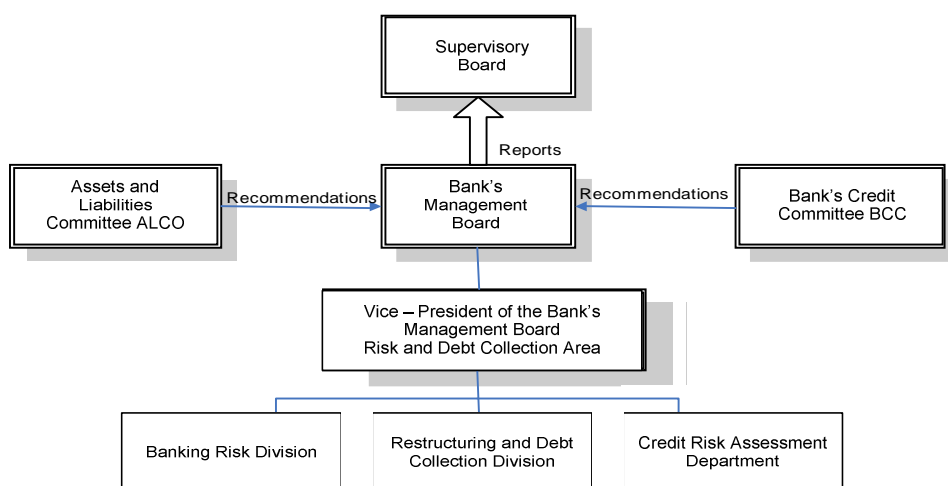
Supervisory Board

Reports

Assets and Liabilities Committee ALCO

Recommendations

Bank's Management Board

Recommendations

Bank's Credit Committee BCC

Vice – President of the Bank's Management Board Risk and Debt Collection Area

Banking Risk Division

Restructuring and Debt Collection Division

Credit Risk Assessment Department